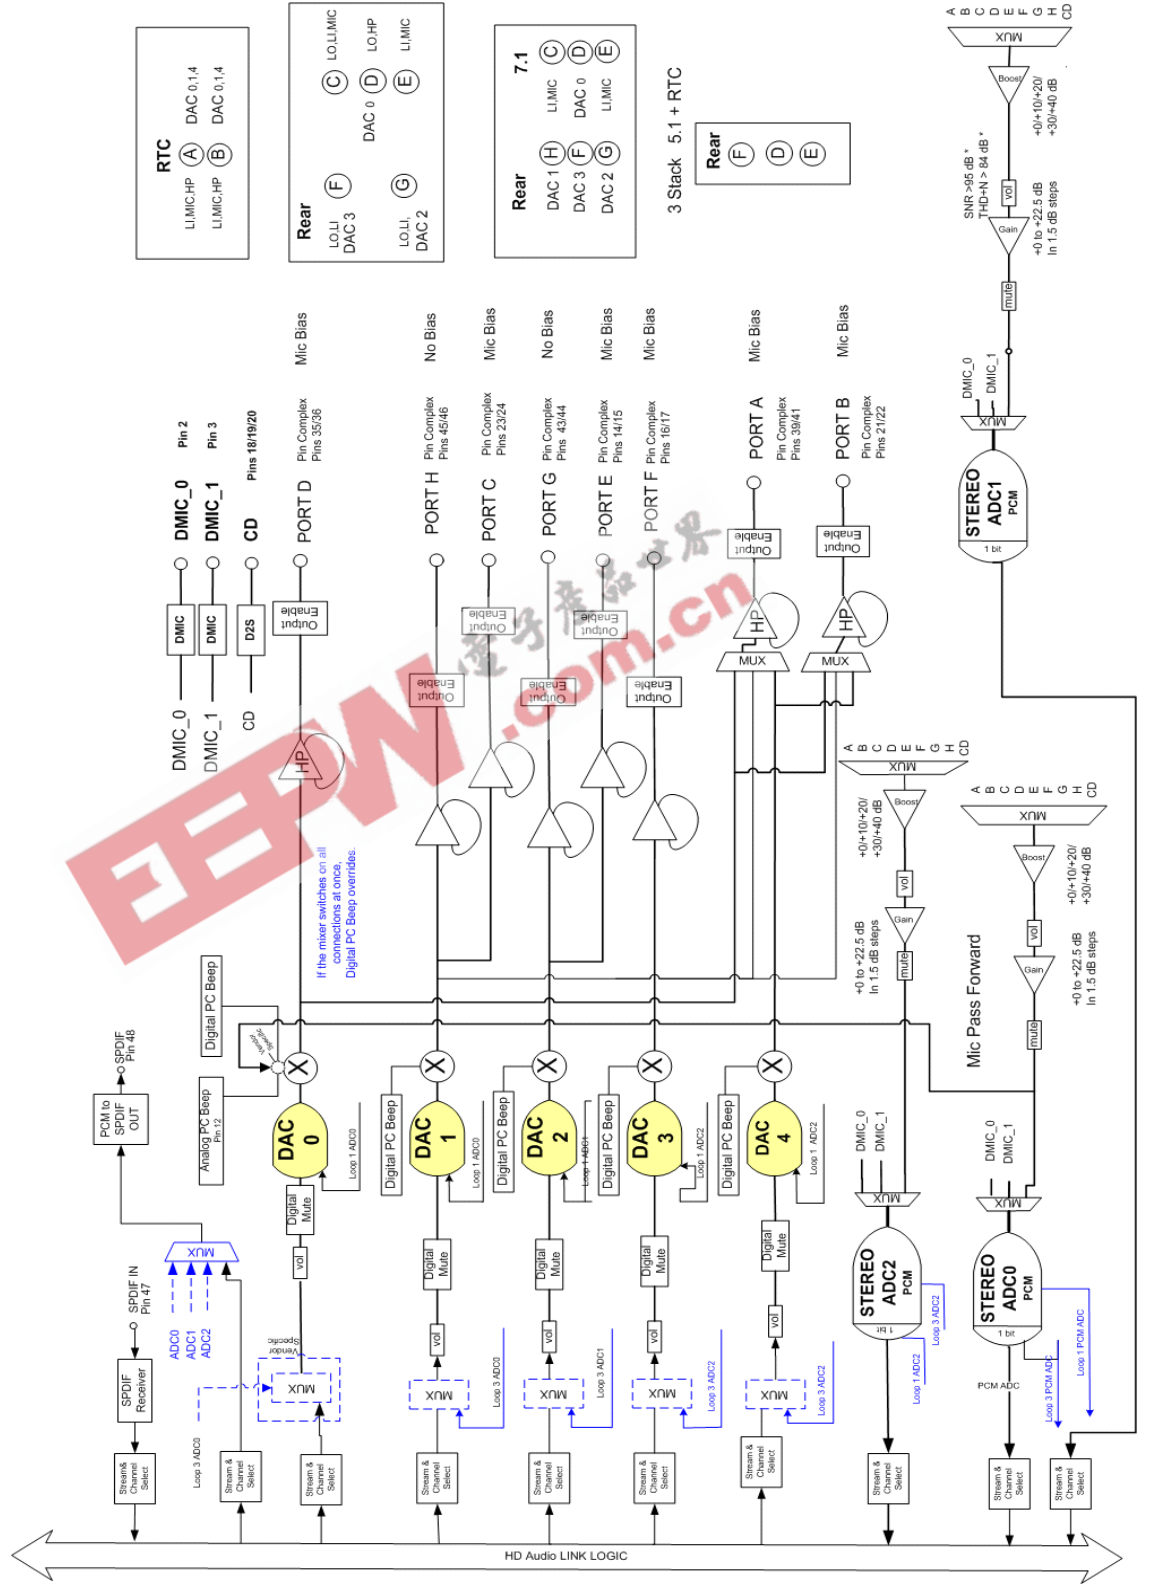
RTC
LI,MIC,HP
LI,MIC,HP
A
B
DAC 0,1,4
DAC 0,1,4

Rear
LO,LI
DAC 3
F
LO,LI,
DAC 2
G
DAC 0
C
D
E
LO,LI,MIC
LO,HP
LI,MIC

Rear
DAC 1
DAC 3
DAC 2
H
F
G
7.1
LI,MIC
DAC 0
LI,MIC
C
D
E

3 Stack 5.1 + RTC
Rear
F
D
E

A
B
C
D
E
F
G
H
CD
MUX
Boost
+0/+10/+20/
+30/+40 dB
SNR >95 dB *
THD+N > 84 dB *
vol
Gain
+0 to +22.5 dB
In 1.5 dB steps
mute

Mic Bias
No Bias
Mic Bias
No Bias
Mic Bias
Mic Bias
Mic Bias
Mic Bias

DMIC_0 Pin 2
DMIC_1 Pin 3
CD Pins 18/19/20
PORT D Pin Complex Pins 35/36
PORT H Pin Complex Pins 45/46
PORT C Pin Complex Pins 23/24
PORT G Pin Complex Pins 43/44
PORT E Pin Complex Pins 14/15
PORT F Pin Complex Pins 16/17
PORT A Pin Complex Pins 39/41
PORT B Pin Complex Pins 21/22

DMIC_0
DMIC_1
MUX
STEREO
ADC1
PCM
1 bit

DMIC
DMIC
D2S
DMIC_0
DMIC_1
CD
Output Enable
HP
Output Enable
Output Enable
Output Enable
Output Enable
Output Enable
Output Enable
Output Enable
Output Enable
HP
HP
MUX
MUX

A
B
C
D
E
F
G
H
CD
MUX
Boost
+0/+10/+20/
+30/+40 dB
vol
Gain
+0 to +22.5 dB
In 1.5 dB steps
mute

A
B
C
D
E
F
G
H
CD
MUX
Boost
+0/+10/+20/
+30/+40 dB
vol
Gain
+0 to +22.5 dB
In 1.5 dB steps
mute
Mic Pass Forward

If the mixer switches on all connections at once, Digital PC Beep overrides.

Digital PC Beep
Vendor Specific
Analog PC Beep Pin 12
PCM to SPDIF OUT
SPDIF Pin 48
DAC 0
Loop 1 ADC0
Digital Mute
vol
DAC 1
Loop 1 ADC0
Digital PC Beep
Digital Mute
vol
DAC 2
Loop 1 ADC1
Digital PC Beep
Digital Mute
vol
DAC 3
Loop 1 ADC2
Digital PC Beep
Digital Mute
vol
DAC 4
Loop 1 ADC2
Digital PC Beep
Digital Mute
vol

DMIC_0
DMIC_1
MUX
STEREO
ADC2
PCM
1 bit
Loop 3 ADC2
Loop 1 ADC2

DMIC_0
DMIC_1
MUX
STEREO
ADC0
PCM
1 bit
PCM ADC
Loop 3 PCM ADC
Loop 1 PCM ADC

MUX
SPDIF IN Pin 47
ADC0
ADC1
ADC2
SPDIF Receiver
Vendor Specific
MUX
MUX
Loop 3 ADC0
MUX
Loop 3 ADC1
MUX
Loop 3 ADC2
MUX
Loop 3 ADC2
Loop 3 ADC0

Stream & Channel Select
Stream & Channel Select
Stream & Channel Select
Stream & Channel Select
Stream & Channel Select
Stream & Channel Select
Stream & Channel Select
Stream & Channel Select
Stream & Channel Select
Stream & Channel Select

HD Audio LINK LOGIC

EEPW
电子产品世界
.com.cn